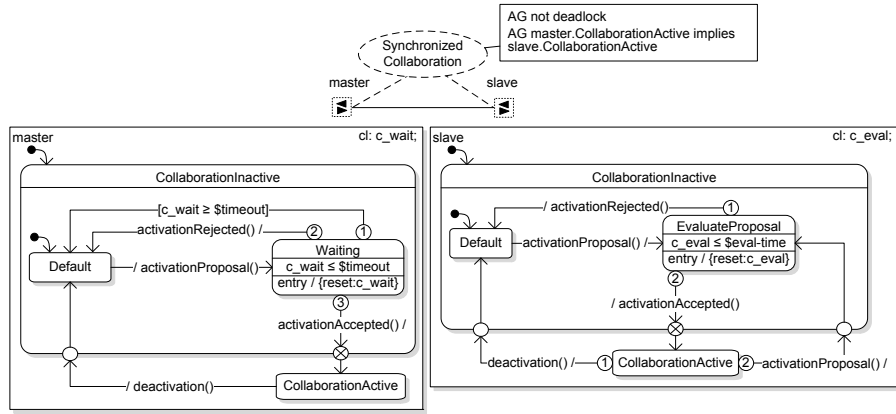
AG not deadlock
AG master.CollaborationActive implies slave.CollaborationActive

Synchronized Collaboration

master

slave

master

cl: c_wait;

CollaborationInactive

[c_wait ≥ $timeout]

activationRejected() /

2

1

Default

/ activationProposal()

Waiting

c_wait ≤ $timeout

entry / {reset:c_wait}

3

activationAccepted() /

/ deactivation()

CollaborationActive

slave

cl: c_eval;

CollaborationInactive

/ activationRejected()

1

EvaluateProposal

Default

activationProposal() /

c_eval ≤ $eval-time

entry / {reset:c_eval}

2

/ activationAccepted()

deactivation() /

1

CollaborationActive

2

activationProposal() /